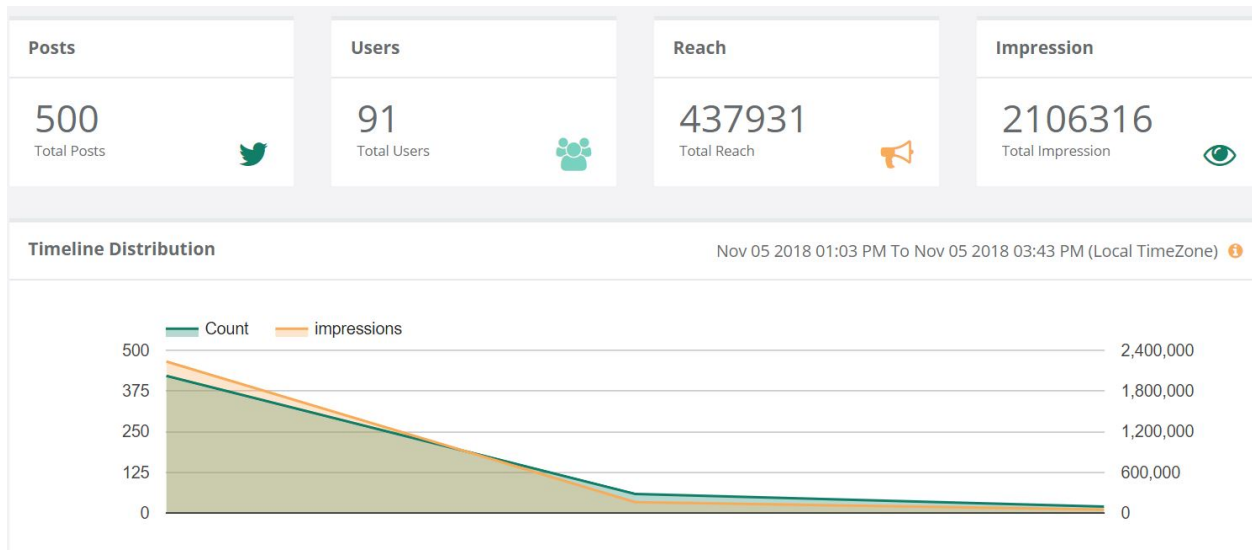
Posts

500
Total Posts

Users

91
Total Users

Reach

437931
Total Reach

Impression

2106316
Total Impression

Timeline Distribution

Nov 05 2018 01:03 PM To Nov 05 2018 03:43 PM (Local TimeZone)

Count impressions

500
375
250
125
0

2,400,000
1,800,000
1,200,000
600,000
0